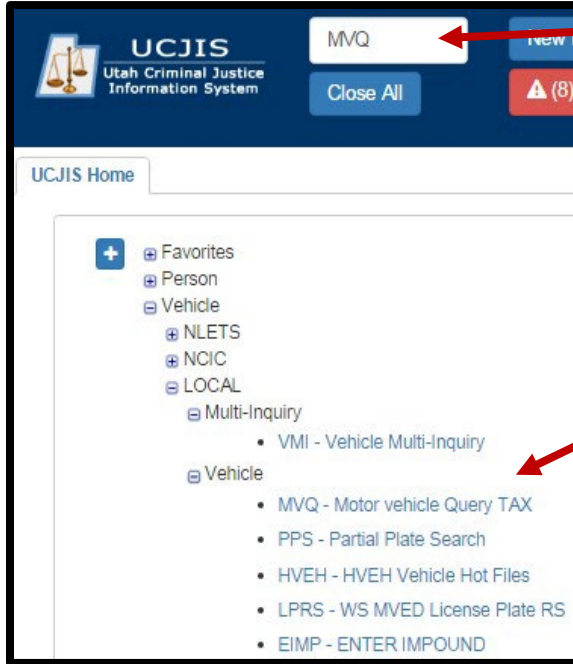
UCJIS
Utah Criminal Justice Information System

MVQ

New

Close All

(8)

UCJIS Home

Favorites
Person
Vehicle
NLETS
NCIC
LOCAL
Multi-Inquiry
• VMI - Vehicle Multi-Inquiry
Vehicle
• MVQ - Motor vehicle Query TAX
• PPS - Partial Plate Search
• HVEH - HVEH Vehicle Hot Files
• LPRS - WS MVED License Plate RS
• EIMP - ENTER IMPOUND